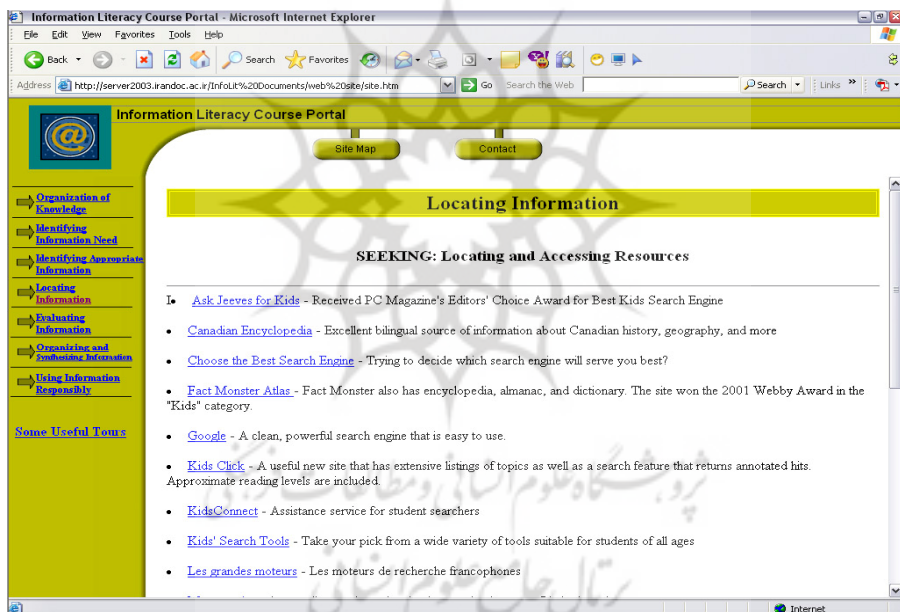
Information Literacy Course Portal - Microsoft Internet Explorer

File Edit View Favorites Tools Help

Back Search Favorites

Address http://server2003.irandoc.ac.ir/InfoLit%20Documents/web%20site/site.htm Go Search the Web Search Links

Information Literacy Course Portal

Site Map Contact

Organization of Knowledge

Identifying Information Need

Identifying Appropriate Information

Locating Information

Evaluating Information

Organizing and Synthesizing Information

Using Information Responsibly

Some Useful Tours

Locating Information

SEEKING: Locating and Accessing Resources

• Ask Jeeves for Kids - Received PC Magazine's Editors' Choice Award for Best Kids Search Engine

• Canadian Encyclopedia - Excellent bilingual source of information about Canadian history, geography, and more

• Choose the Best Search Engine - Trying to decide which search engine will serve you best?

• Fact Monster Atlas - Fact Monster also has encyclopedia, almanac, and dictionary. The site won the 2001 Webby Award in the "Kids" category.

• Google - A clean, powerful search engine that is easy to use.

• Kids Click - A useful new site that has extensive listings of topics as well as a search feature that returns annotated hits. Approximate reading levels are included.

• KidsConnect - Assistance service for student searchers

• Kids' Search Tools - Take your pick from a wide variety of tools suitable for students of all ages

• Les grandes moteurs - Les moteurs de recherche francophones

Internet